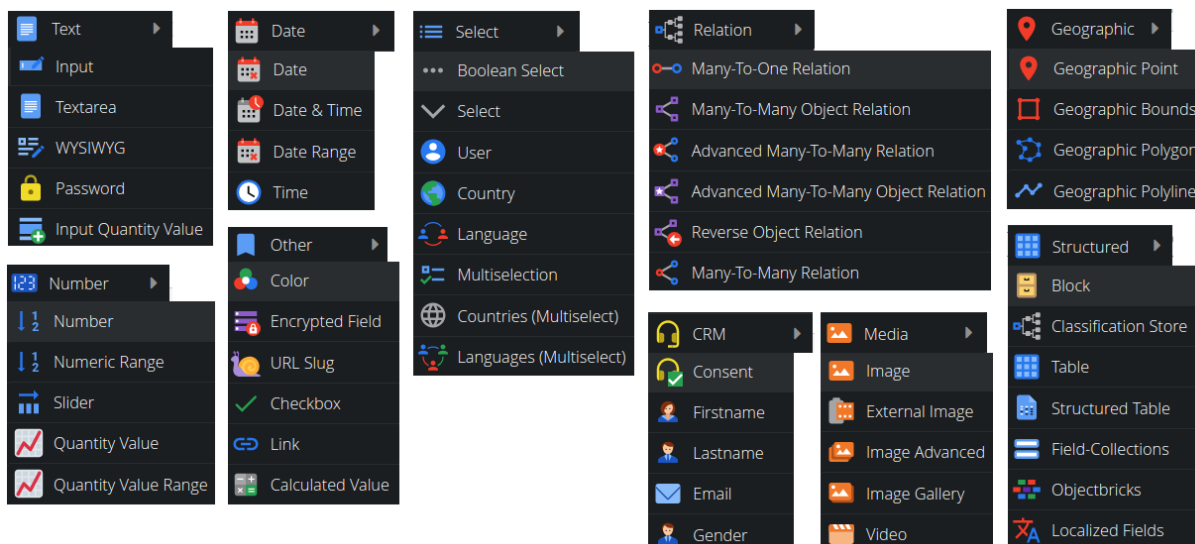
Text
Input
Textarea
WYSIWYG
Password
Input Quantity Value

Number
Number
Numeric Range
Slider
Quantity Value
Quantity Value Range

Date
Date
Date & Time
Date Range
Time

Other
Color
Encrypted Field
URL Slug
Checkbox
Link
Calculated Value

Select
Boolean Select
Select
User
Country
Language
Multiselection
Countries (Multiselect)
Languages (Multiselect)

Relation
Many-To-One Relation
Many-To-Many Object Relation
Advanced Many-To-Many Relation
Advanced Many-To-Many Object Relation
Reverse Object Relation
Many-To-Many Relation

CRM
Consent
Firstname
Lastname
Email
Gender

Media
Image
External Image
Image Advanced
Image Gallery
Video

Geographic
Geographic Point
Geographic Bounds
Geographic Polygon
Geographic Polyline

Structured
Block
Classification Store
Table
Structured Table
Field-Collections
Objectbricks
Localized Fields